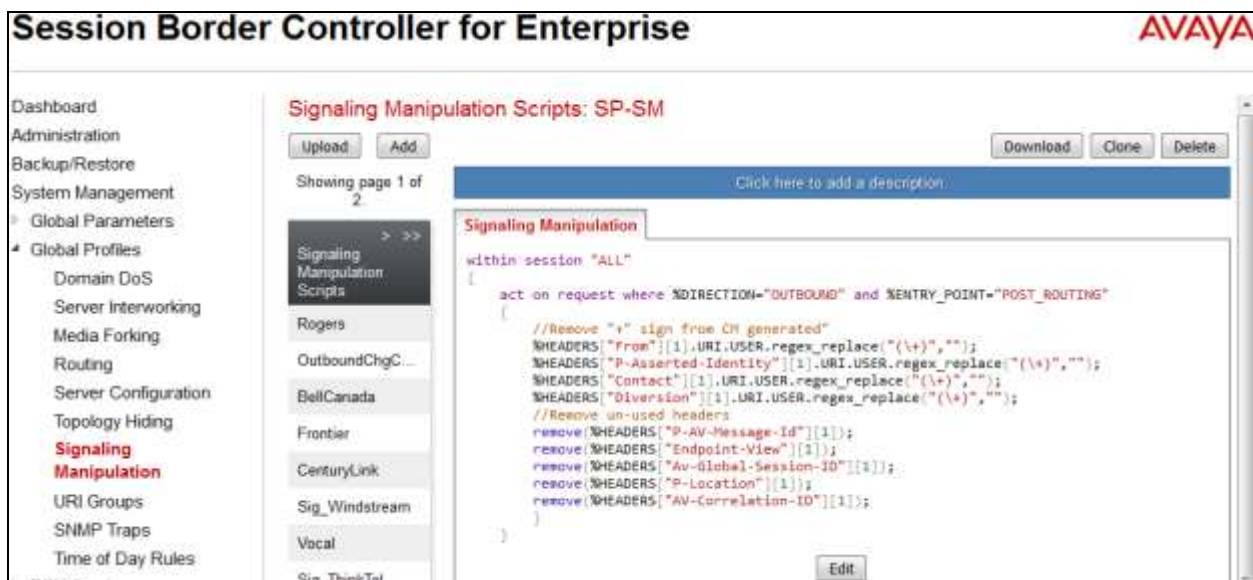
Session Border Controller for Enterprise

AVAYA

Dashboard
Administration
Backup/Restore
System Management
Global Parameters
Global Profiles
Domain DoS
Server Interworking
Media Forking
Routing
Server Configuration
Topology Hiding
Signaling Manipulation
URI Groups
SNMP Traps
Time of Day Rules

Signaling Manipulation Scripts: SP-SM

Upload Add

Showing page 1 of 2

Signaling Manipulation Scripts
Rogers
OutboundChgC...
BellCanada
Frontier
CenturyLink
Sig_Windstream
Vocal
Sig_ThinkTel

Download Clone Delete

Click here to add a description.

Signaling Manipulation

within session "ALL"
{
act on request where %DIRECTION="OUTBOUND" and %ENTRY_POINT="POST_ROUTING"
{
//Remove "+" sign from CM generated"
%HEADERS["From"][1].URI.USER.regex_replace("(\+)","");
%HEADERS["P-Asserted-Identity"][1].URI.USER.regex_replace("(\+)","");
%HEADERS["Contact"][1].URI.USER.regex_replace("(\+)","");
%HEADERS["Diversion"][1].URI.USER.regex_replace("(\+)","");
//Remove un-used headers
remove(%HEADERS["P-AV-Message-Id"][1]);
remove(%HEADERS["Endpoint-View"][1]);
remove(%HEADERS["Av-Global-Session-ID"][1]);
remove(%HEADERS["P-Location"][1]);
remove(%HEADERS["AV-Correlation-ID"][1]);
}
}

Edit